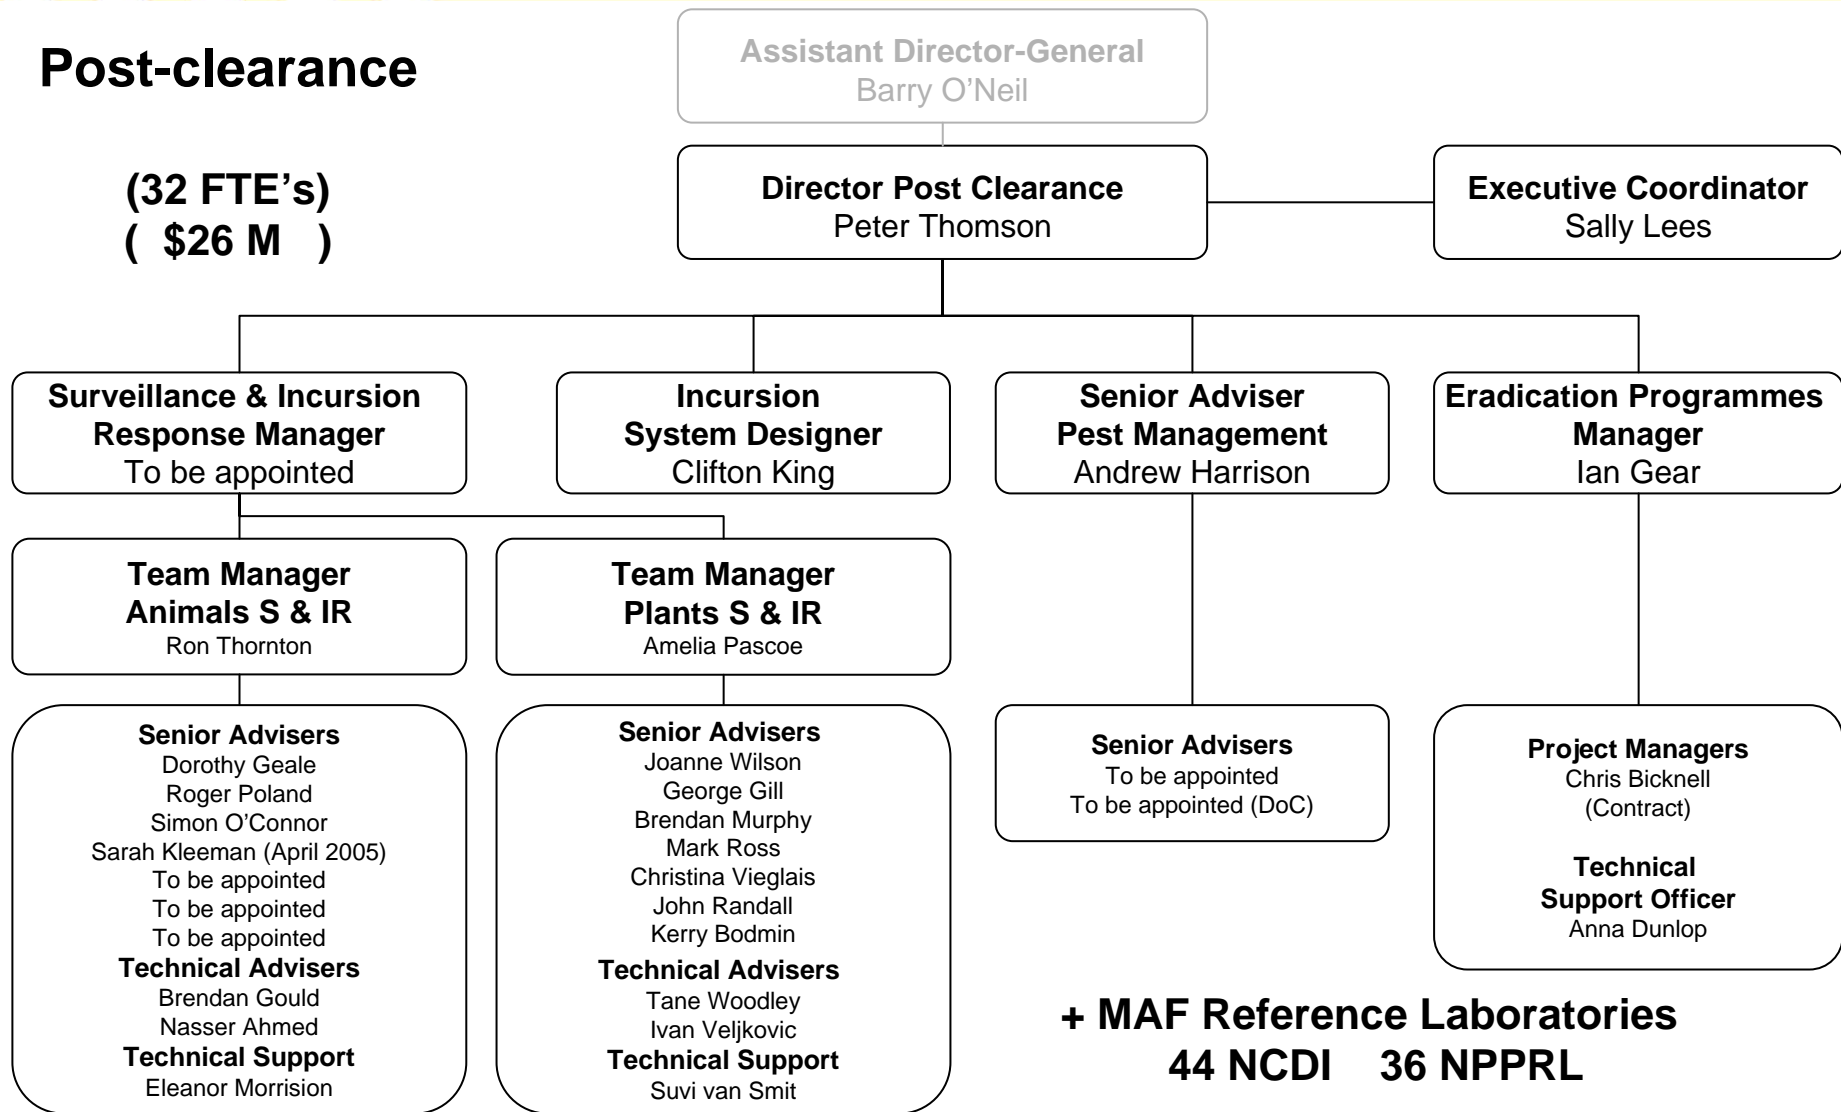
Post-clearance

(32 FTE's)
( $26 M )

Assistant Director-General
Barry O'Neil

Director Post Clearance
Peter Thomson

Executive Coordinator
Sally Lees

Surveillance & Incursion Response Manager
To be appointed

Incursion System Designer
Clifton King

Senior Adviser Pest Management
Andrew Harrison

Eradication Programmes Manager
Ian Gear

Team Manager Animals S & IR
Ron Thornton

Team Manager Plants S & IR
Amelia Pascoe

Senior Advisers
Dorothy Geale
Roger Poland
Simon O'Connor
Sarah Kleeman (April 2005)
To be appointed
To be appointed
To be appointed
Technical Advisers
Brendan Gould
Nasser Ahmed
Technical Support
Eleanor Morrision

Senior Advisers
Joanne Wilson
George Gill
Brendan Murphy
Mark Ross
Christina Vieglais
John Randall
Kerry Bodmin
Technical Advisers
Tane Woodley
Ivan Veljkovic
Technical Support
Suvi van Smit

Senior Advisers
To be appointed
To be appointed (DoC)

Project Managers
Chris Bicknell
(Contract)

Technical Support Officer
Anna Dunlop

+ MAF Reference Laboratories
44 NCDI 36 NPPRL